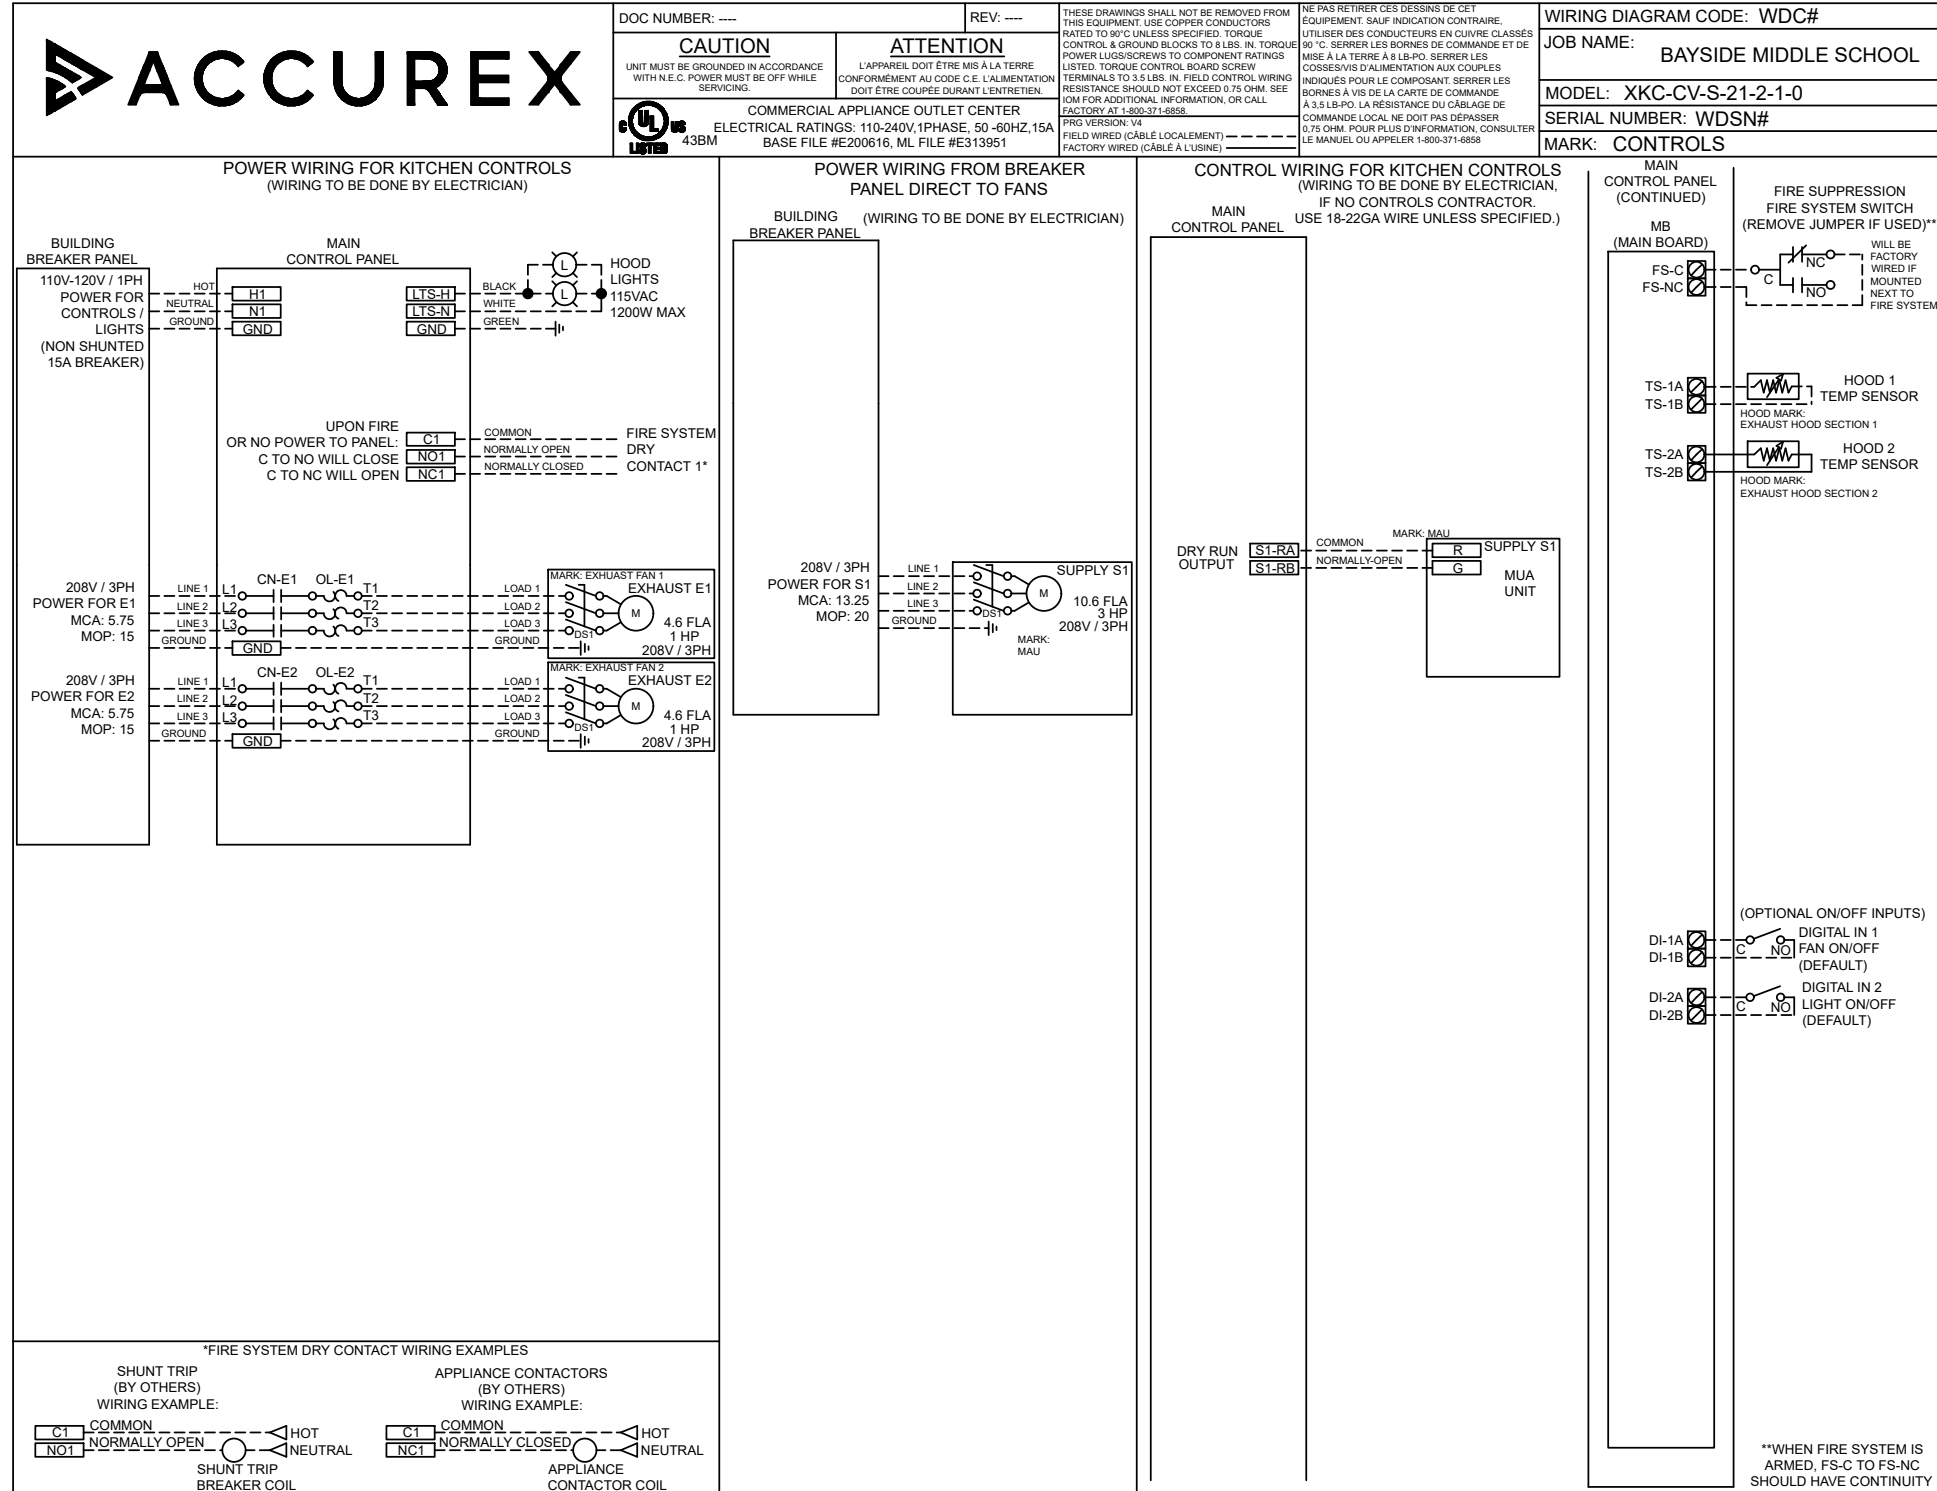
ACCUREX

DOC NUMBER: ---- REV: ----

CAUTION
UNIT MUST BE GROUNDED IN ACCORDANCE WITH N.E.C. POWER MUST BE OFF WHILE SERVICING.

ATTENTION
L'APPAREIL DOIT ÊTRE MIS À LA TERRE CONFORMÉMENT AU CODE C.E. L'ALIMENTATION DOIT ÊTRE COUPÉE DURANT L'ENTRETIEN.

c UL us LISTED 43BM
COMMERCIAL APPLIANCE OUTLET CENTER
ELECTRICAL RATINGS: 110-240V,1PHASE, 50 -60HZ,15A
BASE FILE #E200616, ML FILE #E313951

THESE DRAWINGS SHALL NOT BE REMOVED FROM THIS EQUIPMENT. USE COPPER CONDUCTORS RATED TO 90°C UNLESS SPECIFIED. TORQUE CONTROL & GROUND BLOCKS TO 8 LBS. IN. TORQUE POWER LUGS/SCREWS TO COMPONENT RATINGS LISTED. TORQUE CONTROL BOARD SCREW TERMINALS TO 3.5 LBS. IN. FIELD CONTROL WIRING RESISTANCE SHOULD NOT EXCEED 0.75 OHM. SEE IOM FOR ADDITIONAL INFORMATION, OR CALL FACTORY AT 1-800-371-6858.
PRG VERSION: V4
FIELD WIRED (CÂBLÉ LOCALEMENT)
FACTORY WIRED (CÂBLÉ À L'USINE)

NE PAS RETIRER CES DESSINS DE CET ÉQUIPEMENT. SAUF INDICATION CONTRAIRE, UTILISER DES CONDUCTEURS EN CUIVRE CLASSÉS 90 °C. SERRER LES BORNES DE COMMANDE ET DE MISE À LA TERRE À 8 LB-PO. SERRER LES COSSES/VIS D'ALIMENTATION AUX COUPLES INDIQUÉS POUR LE COMPOSANT. SERRER LES BORNES À VIS DE LA CARTE DE COMMANDE À 3,5 LB-PO. LA RÉSISTANCE DU CÂBLAGE DE COMMANDE LOCAL NE DOIT PAS DÉPASSER 0,75 OHM. POUR PLUS D'INFORMATION, CONSULTER LE MANUEL OU APPELER 1-800-371-6858

WIRING DIAGRAM CODE: WDC#
JOB NAME: BAYSIDE MIDDLE SCHOOL
MODEL: XKC-CV-S-21-2-1-0
SERIAL NUMBER: WDSN#
MARK: CONTROLS

POWER WIRING FOR KITCHEN CONTROLS
(WIRING TO BE DONE BY ELECTRICIAN)

BUILDING BREAKER PANEL
110V-120V / 1PH POWER FOR CONTROLS / LIGHTS (NON SHUNTED 15A BREAKER)
HOT NEUTRAL GROUND
H1 N1 GND
MAIN CONTROL PANEL
LTS-H LTS-N GND
BLACK WHITE GREEN
L L
HOOD LIGHTS 115VAC 1200W MAX

UPON FIRE OR NO POWER TO PANEL: C TO NO WILL CLOSE C TO NC WILL OPEN
C1 NO1 NC1
COMMON NORMALLY OPEN NORMALLY CLOSED
FIRE SYSTEM DRY CONTACT 1*

208V / 3PH POWER FOR E1 MCA: 5.75 MOP: 15
LINE 1 LINE 2 LINE 3 GROUND
L1 L2 L3 CN-E1 OL-E1 T1 T2 T3 GND
LOAD 1 LOAD 2 LOAD 3 GROUND
MARK: EXHUAST FAN 1
EXHAUST E1 M DS1 4.6 FLA 1 HP 208V / 3PH

208V / 3PH POWER FOR E2 MCA: 5.75 MOP: 15
LINE 1 LINE 2 LINE 3 GROUND
L1 L2 L3 CN-E2 OL-E2 T1 T2 T3 GND
LOAD 1 LOAD 2 LOAD 3 GROUND
MARK: EXHAUST FAN 2
EXHAUST E2 M DS1 4.6 FLA 1 HP 208V / 3PH

*FIRE SYSTEM DRY CONTACT WIRING EXAMPLES
SHUNT TRIP (BY OTHERS) WIRING EXAMPLE:
C1 COMMON NO1 NORMALLY OPEN HOT NEUTRAL
SHUNT TRIP BREAKER COIL
APPLIANCE CONTACTORS (BY OTHERS) WIRING EXAMPLE:
C1 COMMON NC1 NORMALLY CLOSED HOT NEUTRAL
APPLIANCE CONTACTOR COIL

POWER WIRING FROM BREAKER PANEL DIRECT TO FANS
(WIRING TO BE DONE BY ELECTRICIAN)
BUILDING BREAKER PANEL
208V / 3PH POWER FOR S1 MCA: 13.25 MOP: 20
LINE 1 LINE 2 LINE 3 GROUND
SUPPLY S1 M DS1 10.6 FLA 3 HP 208V / 3PH
MARK: MAU

CONTROL WIRING FOR KITCHEN CONTROLS
(WIRING TO BE DONE BY ELECTRICIAN, IF NO CONTROLS CONTRACTOR. USE 18-22GA WIRE UNLESS SPECIFIED.)
MAIN CONTROL PANEL
DRY RUN OUTPUT S1-RA S1-RB
COMMON NORMALLY-OPEN
MARK: MAU
R G SUPPLY S1 MUA UNIT

MAIN CONTROL PANEL (CONTINUED)
MB (MAIN BOARD)
FIRE SUPPRESSION FIRE SYSTEM SWITCH (REMOVE JUMPER IF USED)**
FS-C FS-NC
C NC NO
WILL BE FACTORY WIRED IF MOUNTED NEXT TO FIRE SYSTEM
TS-1A TS-1B HOOD 1 TEMP SENSOR
HOOD MARK: EXHAUST HOOD SECTION 1
TS-2A TS-2B HOOD 2 TEMP SENSOR
HOOD MARK: EXHAUST HOOD SECTION 2
(OPTIONAL ON/OFF INPUTS)
DI-1A DI-1B C NO DIGITAL IN 1 FAN ON/OFF (DEFAULT)
DI-2A DI-2B C NO DIGITAL IN 2 LIGHT ON/OFF (DEFAULT)
**WHEN FIRE SYSTEM IS ARMED, FS-C TO FS-NC SHOULD HAVE CONTINUITY